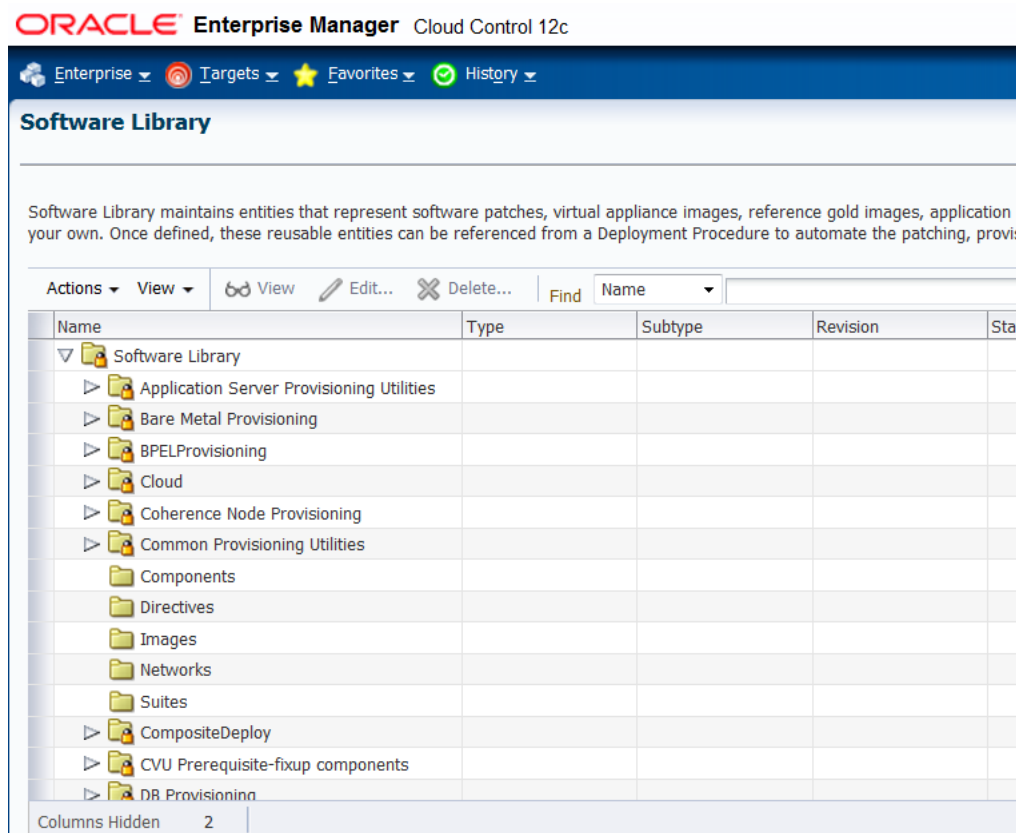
ORACLE Enterprise Manager Cloud Control 12c

Enterprise Targets Favorites History

Software Library

Software Library maintains entities that represent software patches, virtual appliance images, reference gold images, application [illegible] your own. Once defined, these reusable entities can be referenced from a Deployment Procedure to automate the patching, provis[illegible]

Actions View View Edit... Delete... Find Name

| Name | Type | Subtype | Revision | Sta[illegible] |
|---|---|---|---|---|
| Software Library | | | | |
| Application Server Provisioning Utilities | | | | |
| Bare Metal Provisioning | | | | |
| BPELProvisioning | | | | |
| Cloud | | | | |
| Coherence Node Provisioning | | | | |
| Common Provisioning Utilities | | | | |
| Components | | | | |
| Directives | | | | |
| Images | | | | |
| Networks | | | | |
| Suites | | | | |
| CompositeDeploy | | | | |
| CVU Prerequisite-fixup components | | | | |
| DB Provisioning | | | | |

Columns Hidden 2